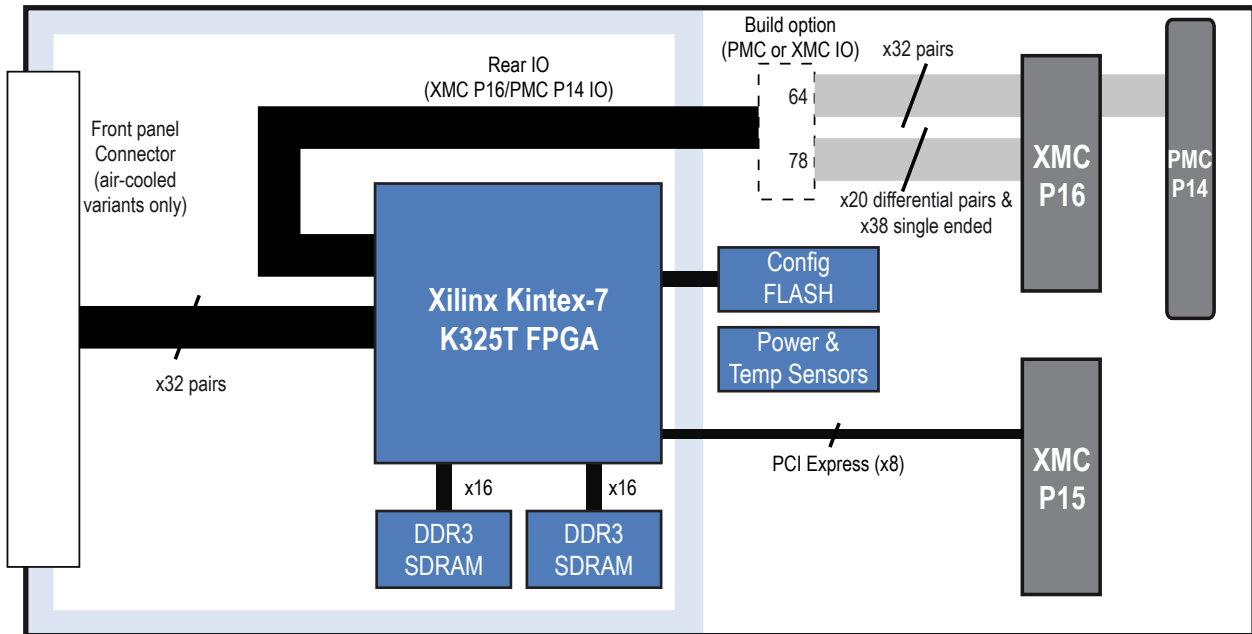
Front panel Connector (air-cooled variants only)

Rear IO (XMC P16/PMC P14 IO)

Build option (PMC or XMC IO)

x32 pairs

64

78

x20 differential pairs & x38 single ended

XMC P16

PMC P14

Xilinx Kintex-7 K325T FPGA

Config FLASH

Power & Temp Sensors

x32 pairs

PCI Express (x8)

XMC P15

x16

x16

DDR3 SDRAM

DDR3 SDRAM